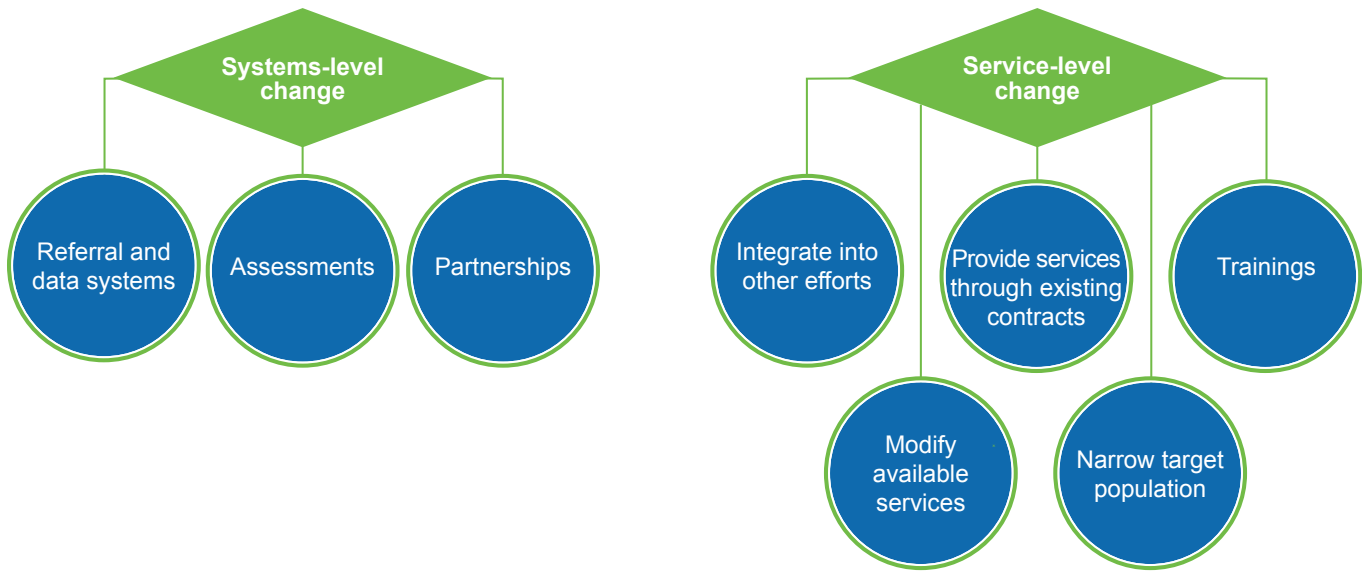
Systems-level change

Referral and data systems

Assessments

Partnerships

Service-level change

Integrate into other efforts

Provide services through existing contracts

Trainings

Modify available services

Narrow target population